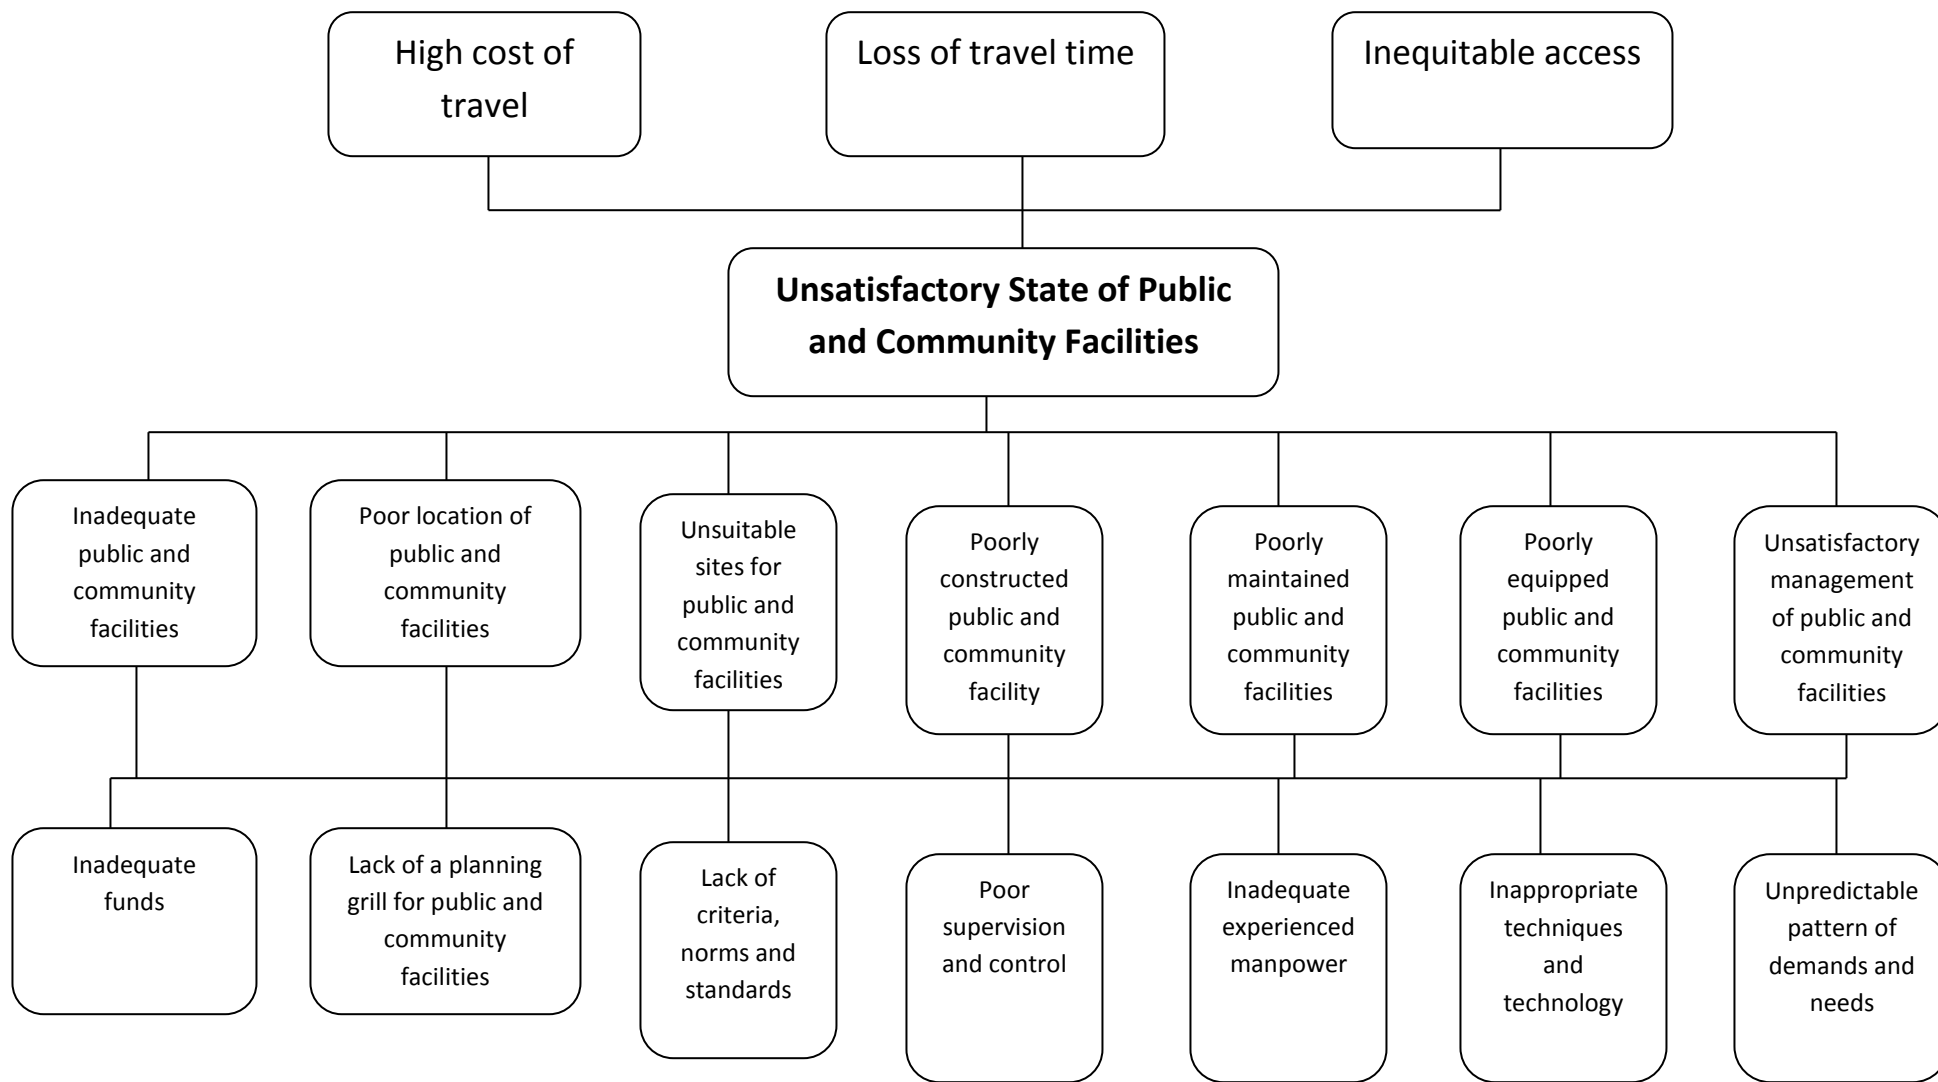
High cost of travel

Loss of travel time

Inequitable access

**Unsatisfactory State of Public and Community Facilities**

Inadequate public and community facilities

Poor location of public and community facilities

Unsuitable sites for public and community facilities

Poorly constructed public and community facility

Poorly maintained public and community facilities

Poorly equipped public and community facilities

Unsatisfactory management of public and community facilities

Inadequate funds

Lack of a planning grill for public and community facilities

Lack of criteria, norms and standards

Poor supervision and control

Inadequate experienced manpower

Inappropriate techniques and technology

Unpredictable pattern of demands and needs